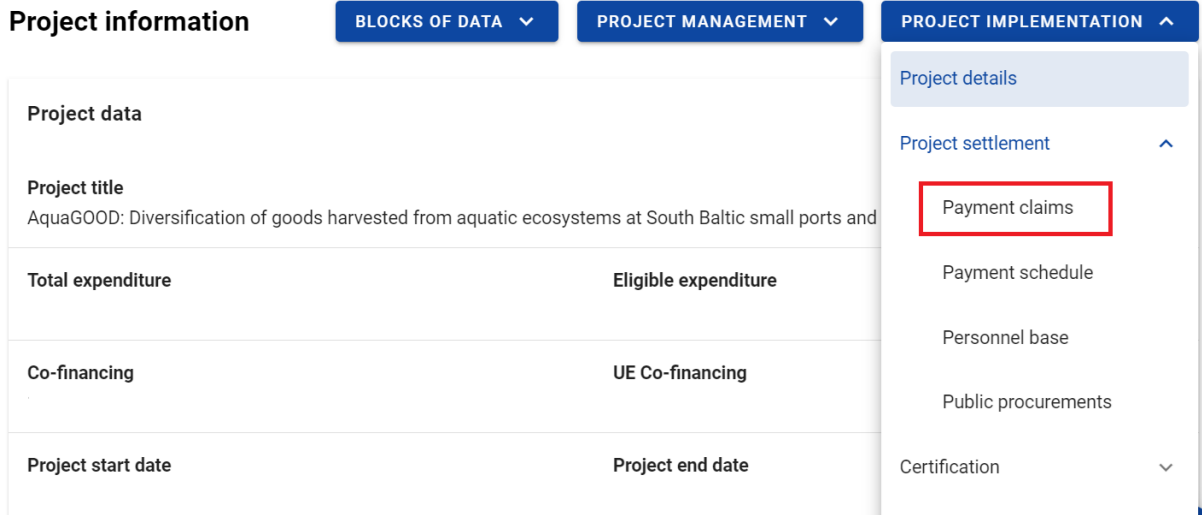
Project information

BLOCKS OF DATA

PROJECT MANAGEMENT

PROJECT IMPLEMENTATION

Project data

Project title
AquaGOOD: Diversification of goods harvested from aquatic ecosystems at South Baltic small ports and

Total expenditure

Eligible expenditure

Co-financing

UE Co-financing

Project start date

Project end date

Project details

Project settlement

Payment claims

Payment schedule

Personnel base

Public procurements

Certification